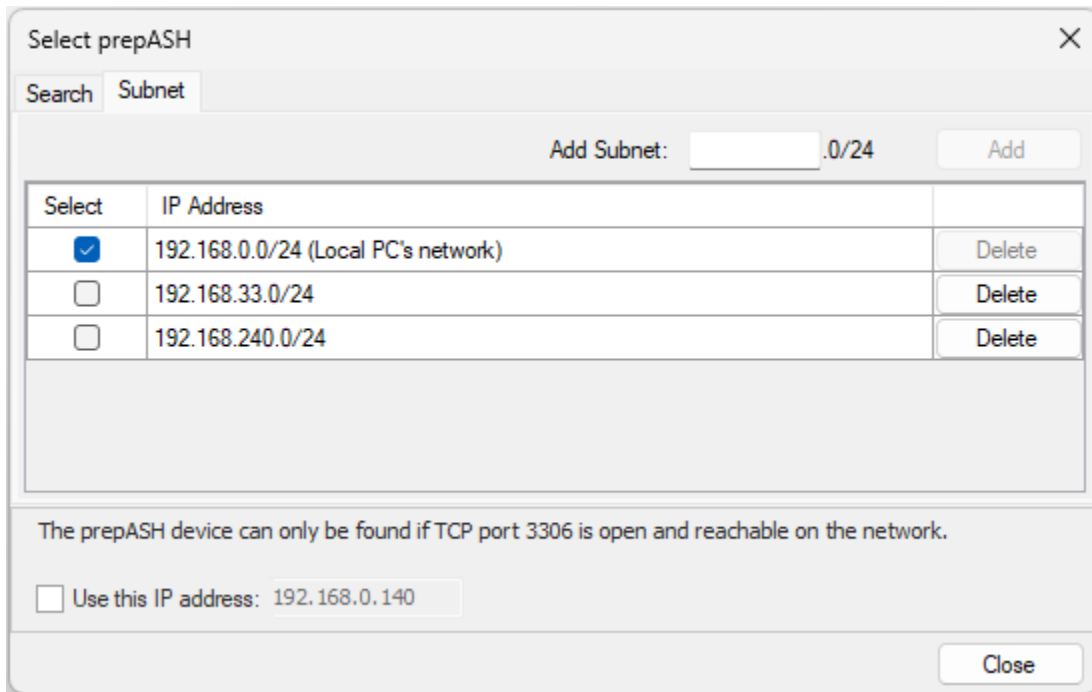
Select prepASH

Search Subnet

Add Subnet: .0/24 Add

| Select | IP Address | |
|---|---|---|
| ☑ | 192.168.0.0/24 (Local PC's network) | Delete |
| ☐ | 192.168.33.0/24 | Delete |
| ☐ | 192.168.240.0/24 | Delete |

The prepASH device can only be found if TCP port 3306 is open and reachable on the network.

Use this IP address: 192.168.0.140

Close